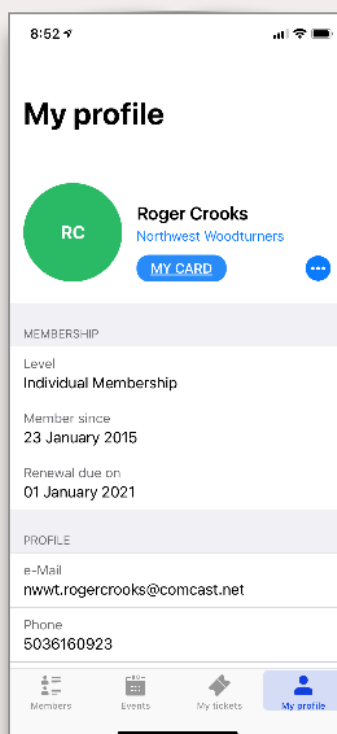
8:52

My profile

RC

Roger Crooks
Northwest Woodturners
MY CARD

MEMBERSHIP

Level
Individual Membership

Member since
23 January 2015

Renewal due on
01 January 2021

PROFILE

e-Mail
nwwt.rogercrooks@comcast.net

Phone
5036160923

Members
Events
My tickets
My profile